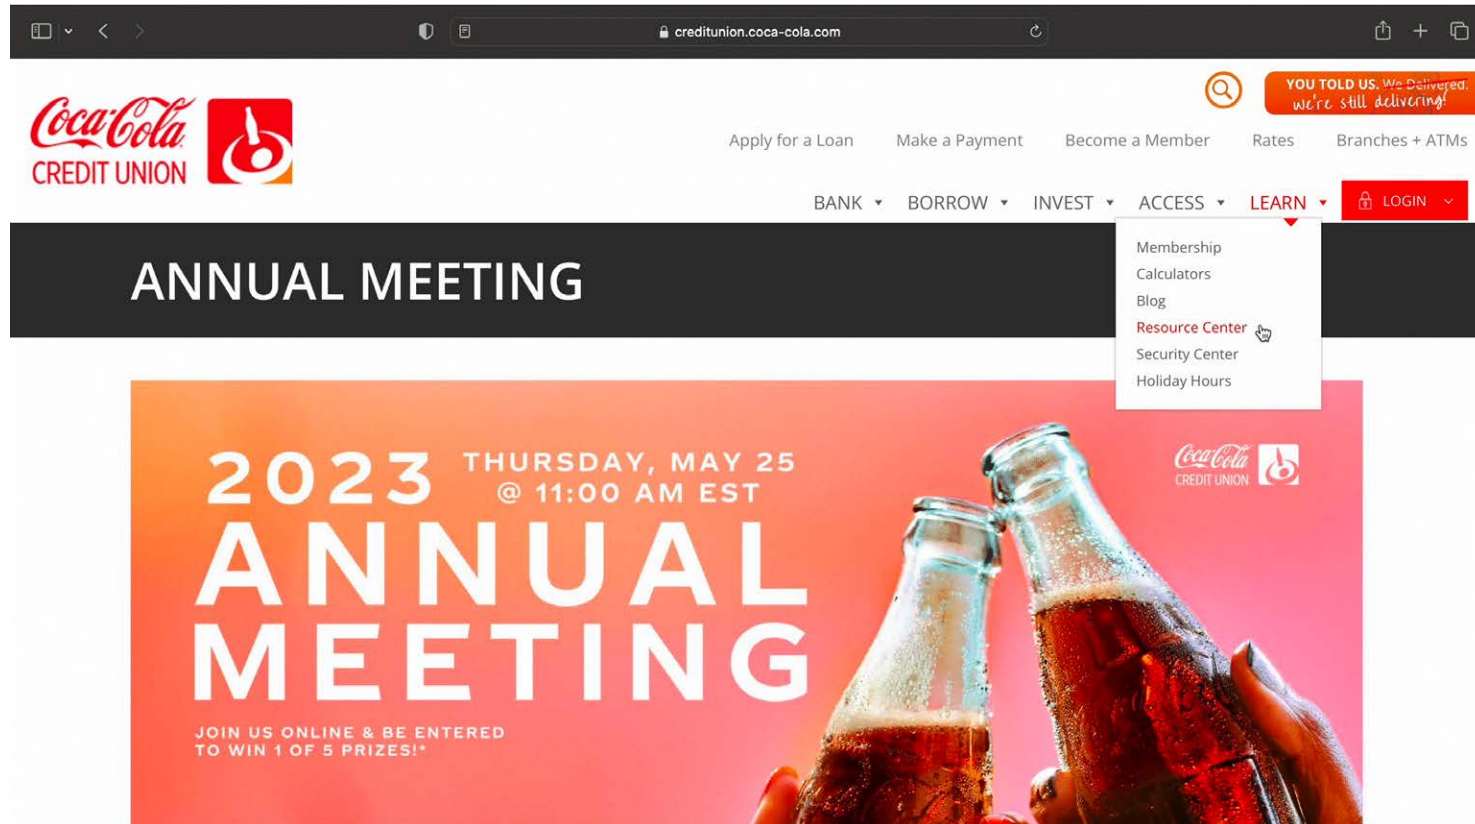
creditunion.coca-cola.com

Coca-Cola CREDIT UNION

YOU TOLD US. We Delivered. we're still delivering!

Apply for a Loan Make a Payment Become a Member Rates Branches + ATMs

BANK BORROW INVEST ACCESS LEARN LOGIN

ANNUAL MEETING

Membership
Calculators
Blog
Resource Center
Security Center
Holiday Hours

2023 THURSDAY, MAY 25 @ 11:00 AM EST

ANNUAL MEETING

JOIN US ONLINE & BE ENTERED TO WIN 1 OF 5 PRIZES!*

Coca-Cola CREDIT UNION